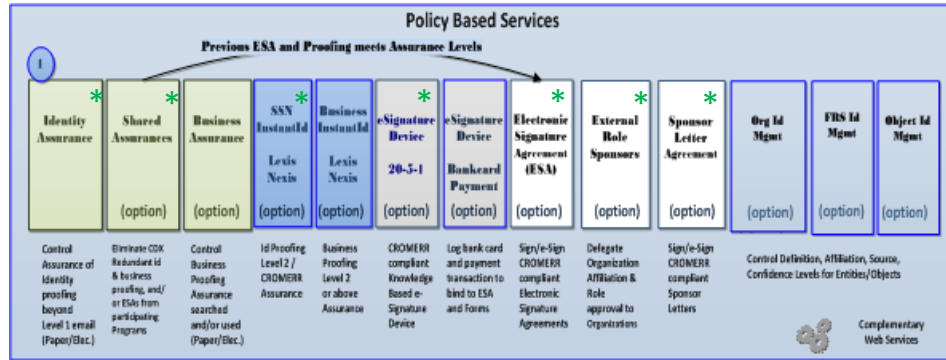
Policy Based Services

Previous ESA and Proofing meets Assurance Levels

1

Identity Assurance *

Shared Assurances *
(option)

Business Assurance
(option)

SSN InstantId * Lexis Nexis
(option)

Business InstantId Lexis Nexis
(option)

eSignature Device * 20-5-1
(option)

eSignature Device Bankcard Payment
(option)

Electronic Signature Agreement (ESA) *
(option)

External Role Sponsors *
(option)

Sponsor Letter Agreement *
(option)

Org Id Mgmt
(option)

FRS Id Mgmt
(option)

Object Id Mgmt
(option)

Control Assurance of Identity proofing beyond Level 1 email (Paper/Elec.)

Eliminate CDX Redundant id & business proofing, and/ or ESAs from participating Programs

Control Business Proofing Assurance searched and/or used (Paper/Elec.)

Id Proofing Level 2 / CROMERR Assurance

Business Proofing Level 2 or above Assurance

CROMERR compliant Knowledge Based e-Signature Device

Log bank card and payment transaction to bind to ESA and Forms

Sign/e-Sign CROMERR compliant Electronic Signature Agreements

Delegate Organization Affiliation & Role approval to Organizations

Sign/e-Sign CROMERR compliant Sponsor Letters

Control Definition, Affiliation, Source, Confidence Levels for Entities/Objects

Complementary Web Services